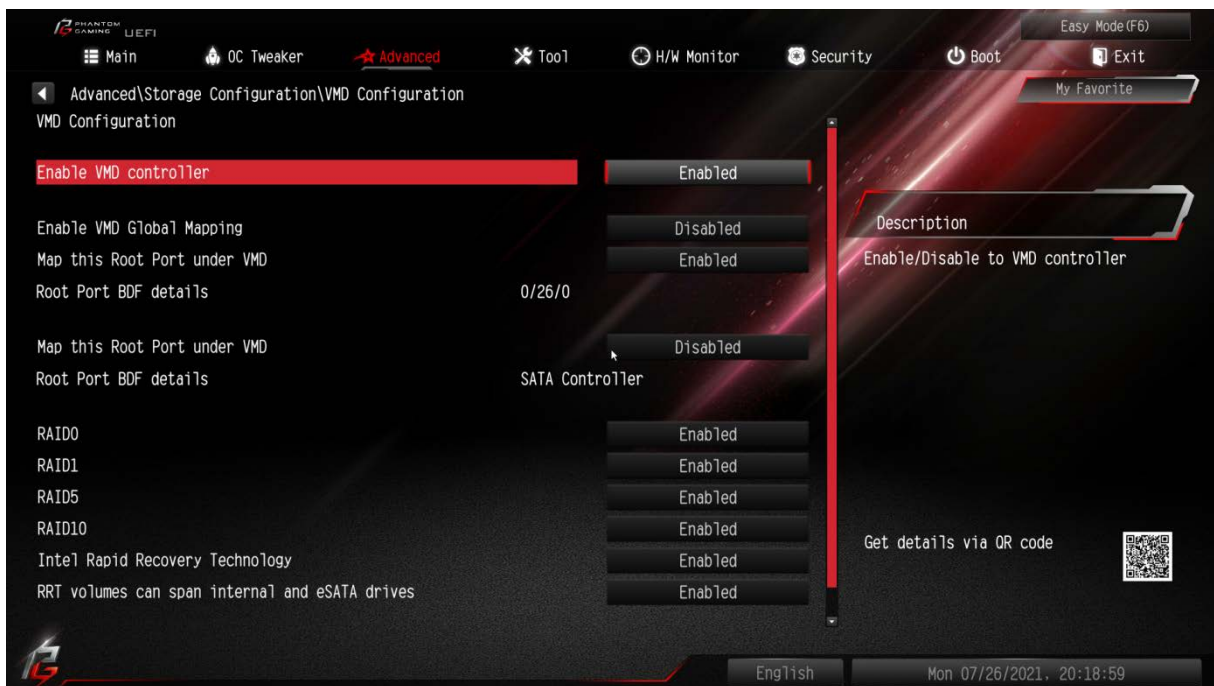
PHANTOM GAMING UEFI

Easy Mode(F6)

Main
OC Tweaker
Advanced
Tool
H/W Monitor
Security
Boot
Exit

Advanced\Storage Configuration\VMD Configuration

My Favorite

VMD Configuration

| | | |
|---|---|---|
| Enable VMD controller | | Enabled |
| Enable VMD Global Mapping | | Disabled |
| Map this Root Port under VMD | | Enabled |
| Root Port BDF details | 0/26/0 | |
| Map this Root Port under VMD | | Disabled |
| Root Port BDF details | SATA Controller | |
| RAID0 | | Enabled |
| RAID1 | | Enabled |
| RAID5 | | Enabled |
| RAID10 | | Enabled |
| Intel Rapid Recovery Technology | | Enabled |
| RRT volumes can span internal and eSATA drives | | Enabled |

Description

Enable/Disable to VMD controller

Get details via QR code

English

Mon 07/26/2021, 20:18:59